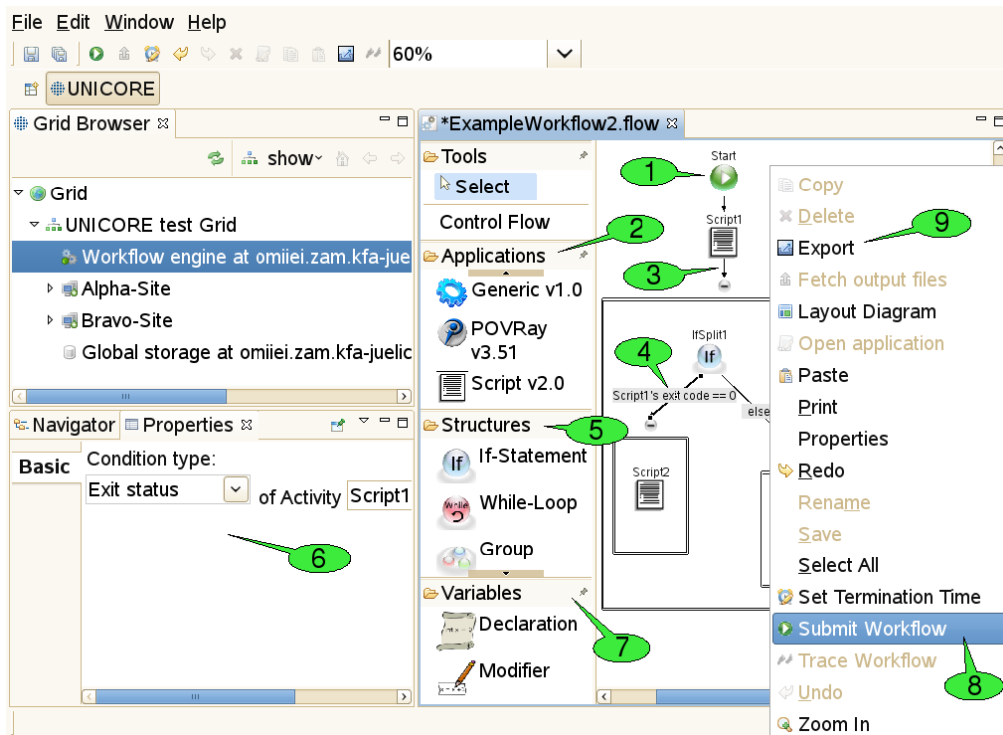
File Edit Window Help

60%

UNICORE

Grid Browser

show

Grid
UNICORE test Grid
Workflow engine at omiiei.zam.kfa-jue
Alpha-Site
Bravo-Site
Global storage at omiiei.zam.kfa-juelic

Navigator Properties

Basic
Condition type:
Exit status
of Activity Script1

*ExampleWorkflow2.flow

Tools
Select
Control Flow
Applications
Generic v1.0
POVRay v3.51
Script v2.0
Structures
If-Statement
While-Loop
Group
Variables
Declaration
Modifier

Start
Script1
IfSplit1
If
Script1's exit code == 0
else
Script2

Copy
Delete
Export
Fetch output files
Layout Diagram
Open application
Paste
Print
Properties
Redo
Rename
Save
Select All
Set Termination Time
Submit Workflow
Trace Workflow
Undo
Zoom In

1
2
3
4
5
6
7
8
9